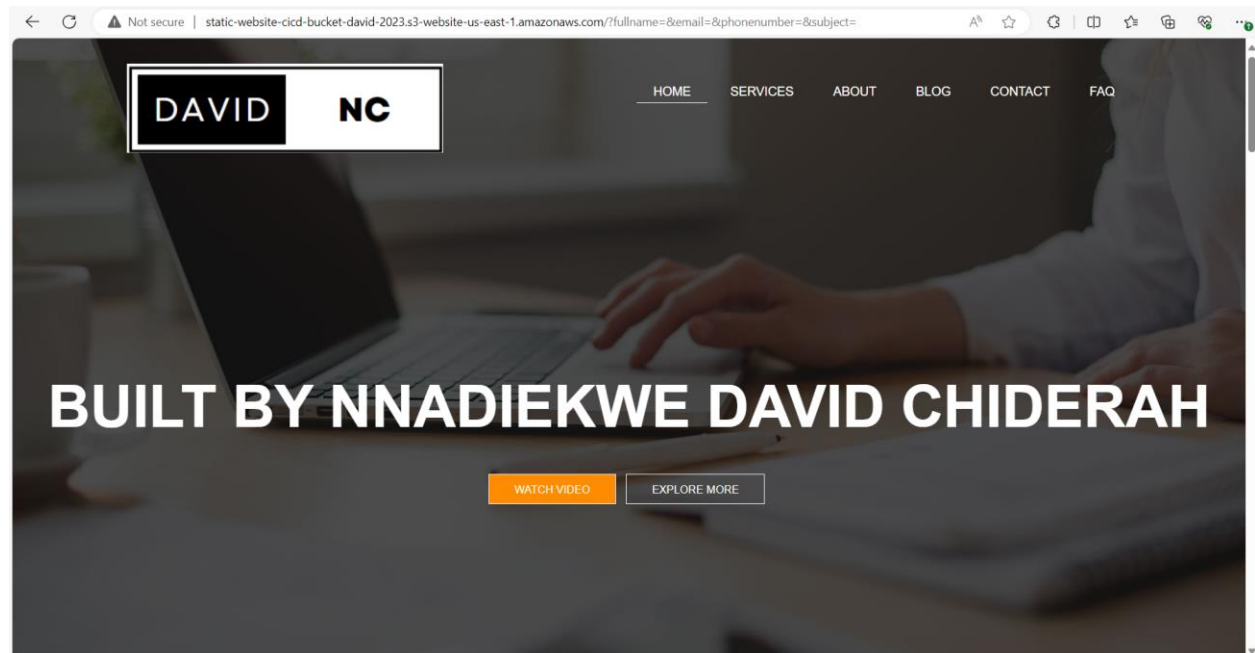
Not secure | static-website-cicd-bucket-david-2023.s3-website-us-east-1.amazonaws.com/?fullname=&email=&phonenumber=&subject=

DAVID NC

HOME SERVICES ABOUT BLOG CONTACT FAQ

BUILT BY NNADIEKWE DAVID CHIDERAH

WATCH VIDEO

EXPLORE MORE